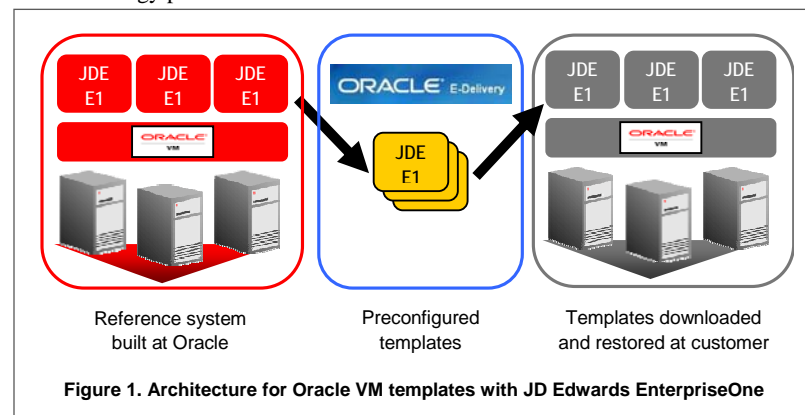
JDE E1

JDE E1

JDE E1

ORACLE VM

ORACLE E-Delivery

JDE E1

JDE E1

JDE E1

JDE E1

ORACLE VM

Reference system built at Oracle

Preconfigured templates

Templates downloaded and restored at customer

Figure 1. Architecture for Oracle VM templates with JD Edwards EnterpriseOne